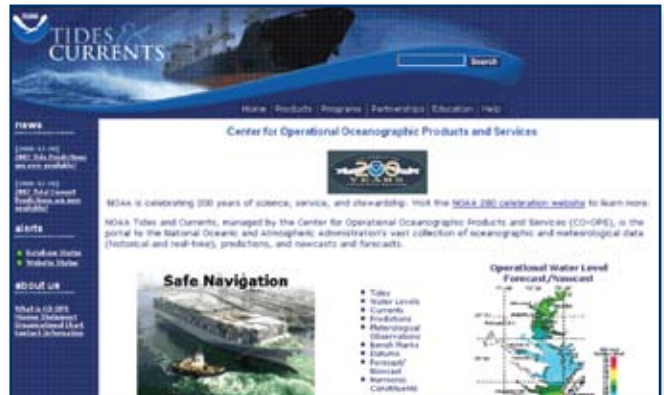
NOAA

TIDES & CURRENTS

Search

Home | Products | Programs | Partnerships | Education | Help

news

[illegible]

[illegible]

alerts

Database Status
Website Status

about us

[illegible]

Center for Operational Oceanographic Products and Services

200 YEARS

NOAA is celebrating 200 years of science, service, and stewardship. Visit the NOAA 200 celebration website to learn more.

NOAA Tides and Currents, managed by the Center for Operational Oceanographic Products and Services (CO-OPS), is the portal to the National Oceanic and Atmospheric Administration's vast collection of oceanographic and meteorological data (historical and real-time), predictions, and nowcasts and forecasts.

Safe Navigation

- Tides
- Water Levels
- Currents
- Predictions
- Meterological Observations
- Bench Marks
- Datums
- Forecast/Nowcast
- Harmonic Constituents

Operational Water Level Forecast/Nowcast